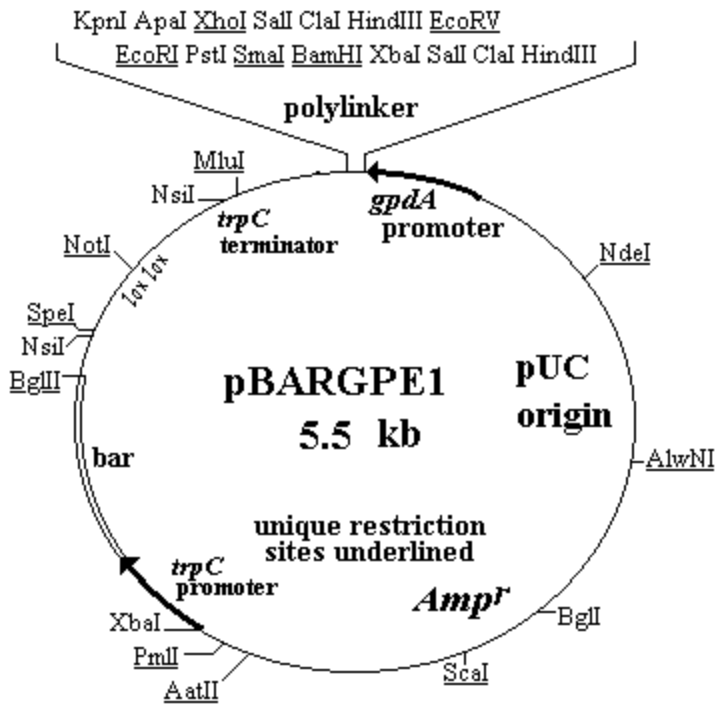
KpnI ApaI XhoI SalI ClaI HindIII EcoRV

EcoRI PstI SmaI BamHI XbaI SalI ClaI HindIII

polylinker

MluI

NsiI

trpC terminator

gpdA promoter

NdeI

NotI

lox lox

SpeI

NsiI

BglII

pBARGPE1

5.5 kb

pUC origin

AlwNI

bar

unique restriction sites underlined

trpC promoter

Amp$^r$

BglI

XbaI

PmlI

AatII

ScaI